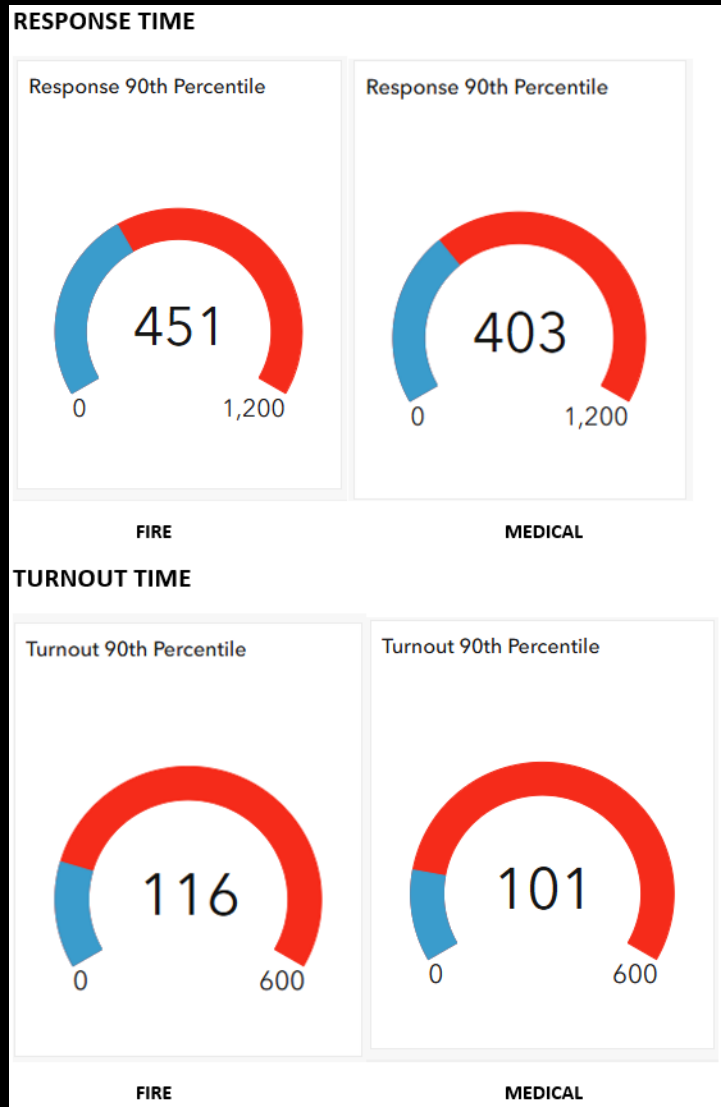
RESPONSE TIME

Response 90th Percentile

451

0

1,200

Response 90th Percentile

403

0

1,200

FIRE

MEDICAL

TURNOUT TIME

Turnout 90th Percentile

116

0

600

Turnout 90th Percentile

101

0

600

FIRE

MEDICAL